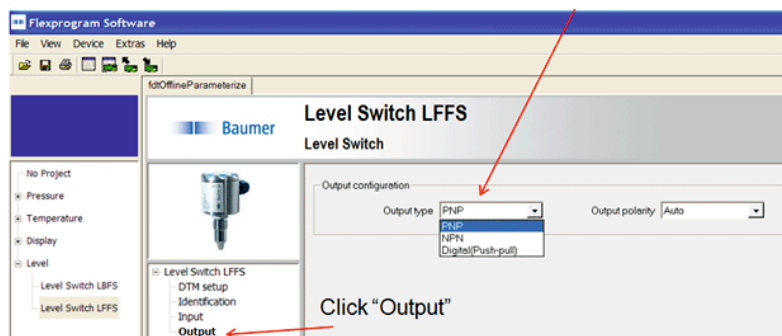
Flexprogram Software

File View Device Extras Help

fdtOfflineParameterize

Baumer

Level Switch LFFS

Level Switch

No Project
Pressure
Temperature
Display
Level
Level Switch LBFS
Level Switch LFFS

Output configuration

Output type PNP

PNP
NPN
Digital(Push-pull)

Output polarity Auto

Level Switch LFFS
DTM setup
Identification
Input
Output

Click "Output"